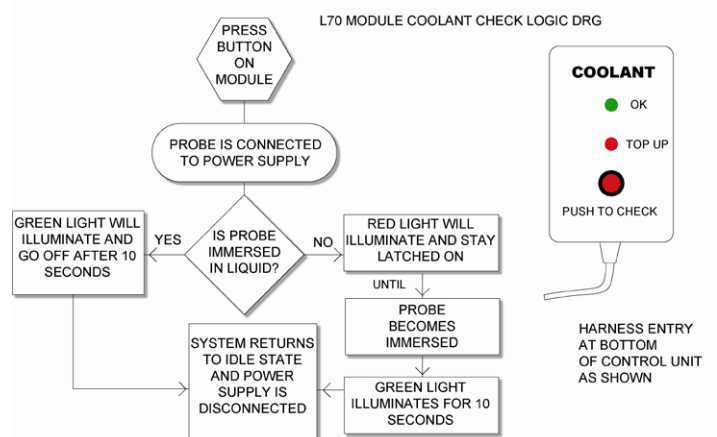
L70 MODULE COOLANT CHECK LOGIC DRG

PRESS BUTTON ON MODULE

PROBE IS CONNECTED TO POWER SUPPLY

GREEN LIGHT WILL ILLUMINATE AND GO OFF AFTER 10 SECONDS

YES

IS PROBE IMMERSED IN LIQUID?

NO

RED LIGHT WILL ILLUMINATE AND STAY LATCHED ON

UNTIL

PROBE BECOMES IMMERSED

SYSTEM RETURNS TO IDLE STATE AND POWER SUPPLY IS DISCONNECTED

GREEN LIGHT ILLUMINATES FOR 10 SECONDS

COOLANT

OK

TOP UP

PUSH TO CHECK

HARNESS ENTRY AT BOTTOM OF CONTROL UNIT AS SHOWN